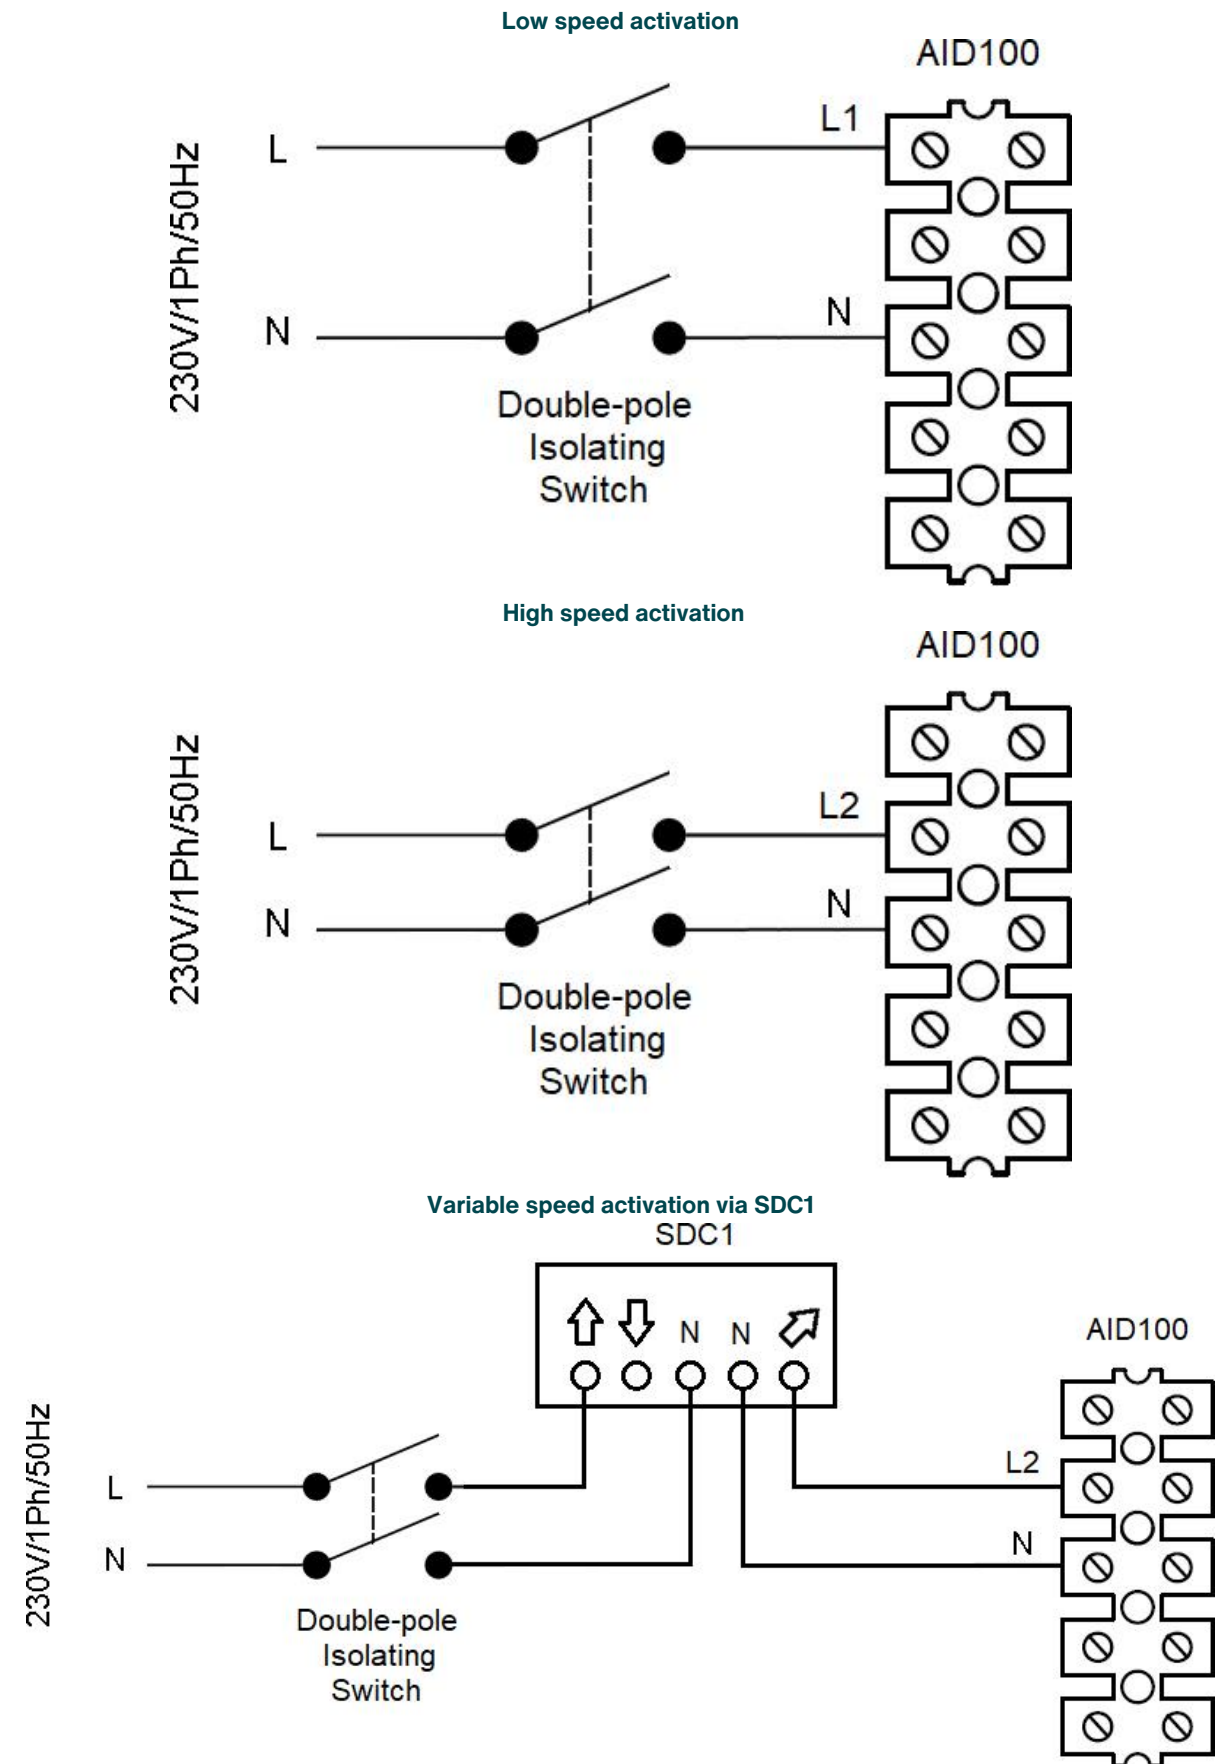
Low speed activation

AID100

230V/1Ph/50Hz

L

N

L1

N

Double-pole Isolating Switch

High speed activation

AID100

230V/1Ph/50Hz

L

N

L2

N

Double-pole Isolating Switch

Variable speed activation via SDC1

SDC1

N N

AID100

230V/1Ph/50Hz

L

N

L2

N

Double-pole Isolating Switch